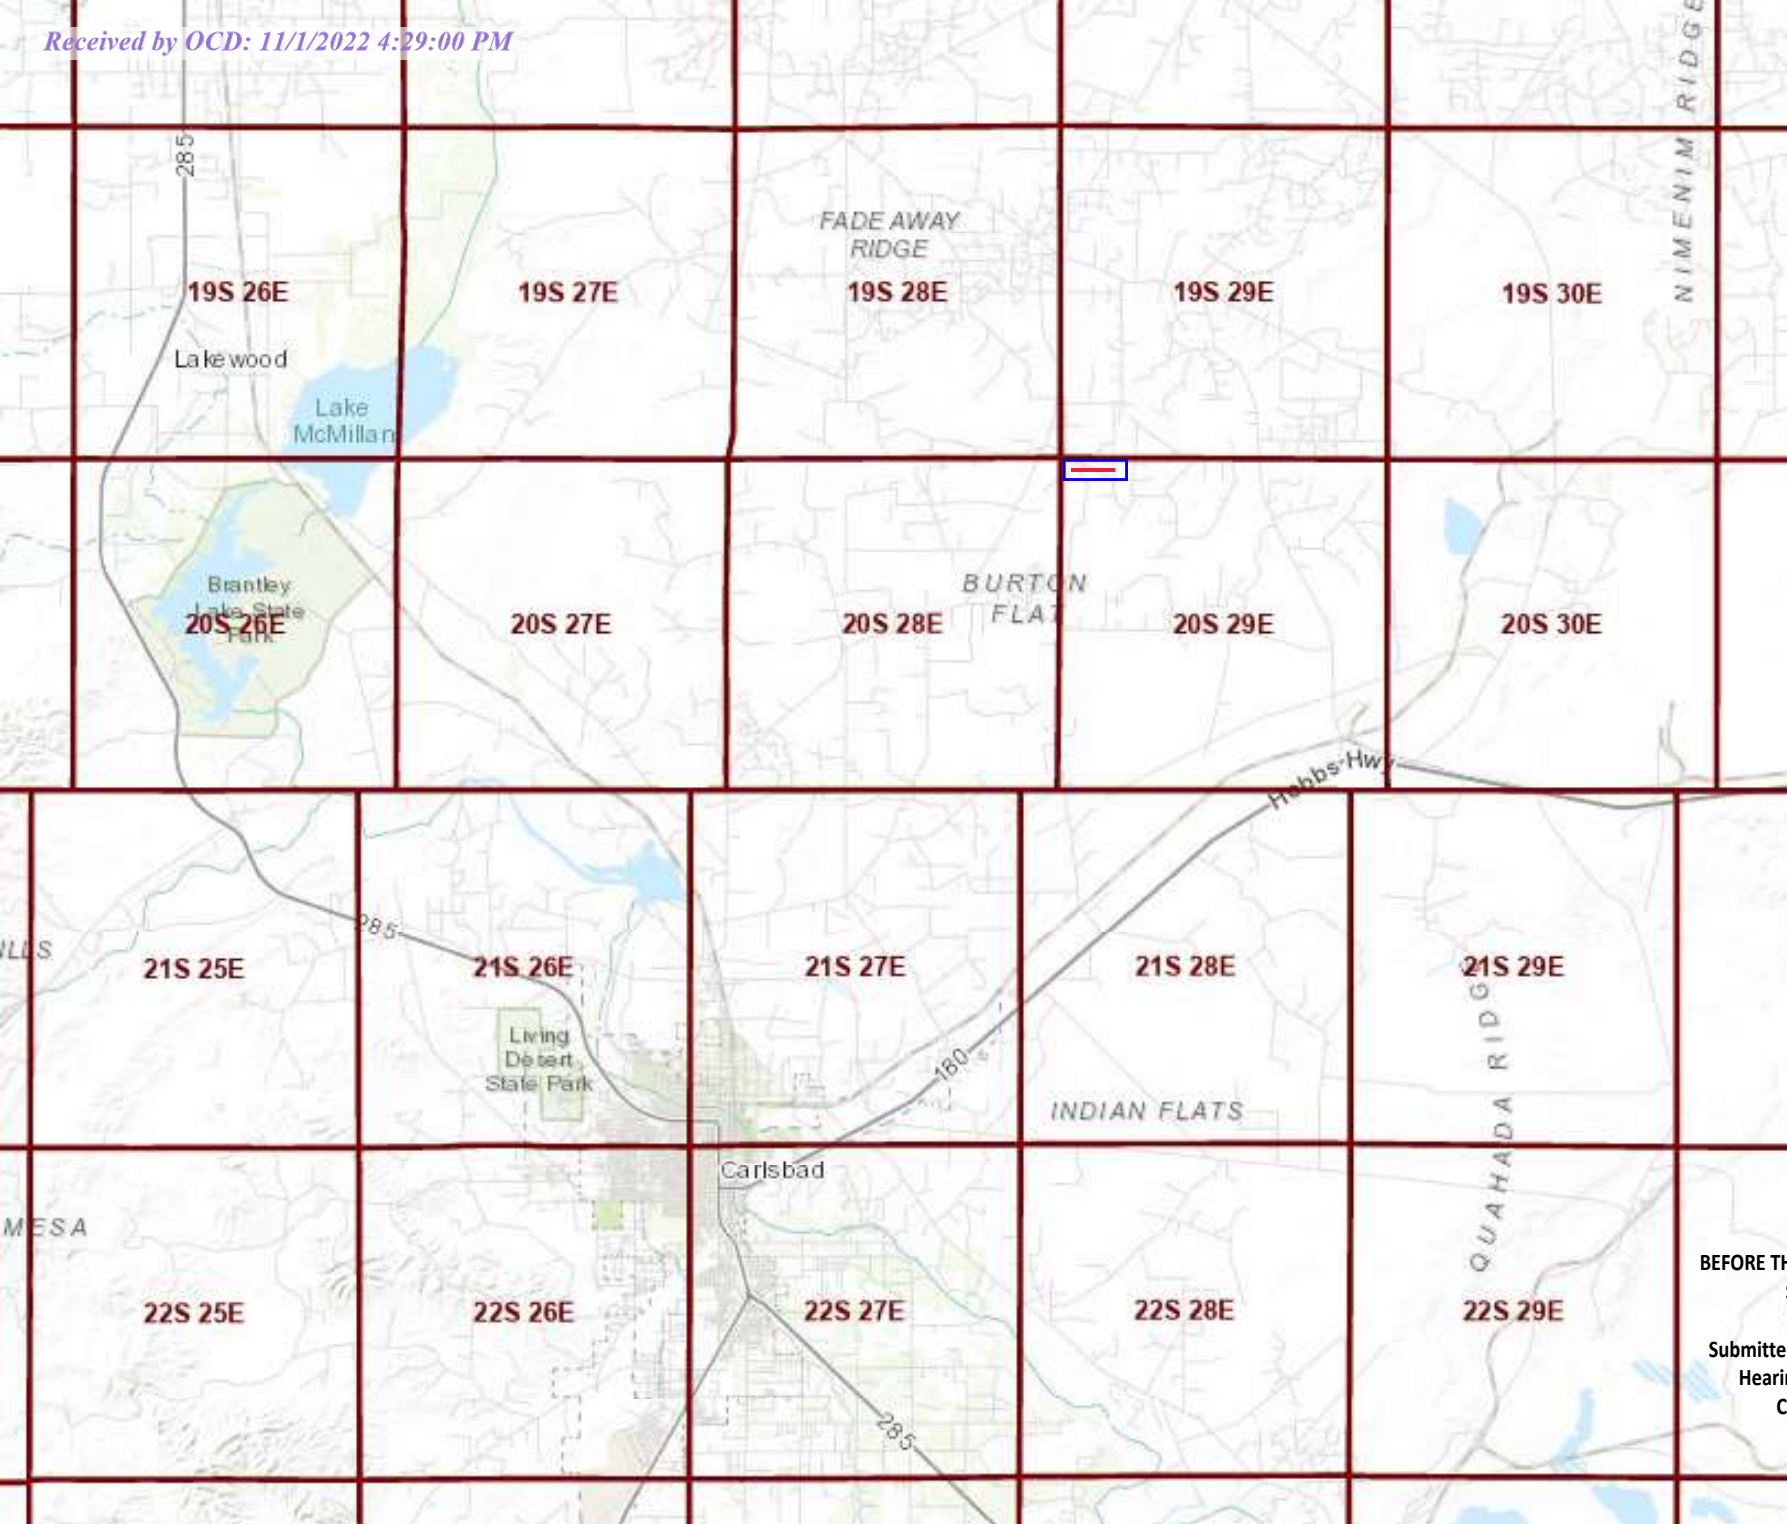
Received by OCD: 11/1/2022 4:29:00 PM

NIMENIM RIDGE

285

FADE AWAY RIDGE

19S 26E

19S 27E

19S 28E

19S 29E

19S 30E

Lakewood

Lake McMillan

Brantley Lake State Park

20S 26E

20S 27E

20S 28E

BURTON FLAT

20S 29E

20S 30E

Hobbs Hwy

ILLS

21S 25E

285

21S 26E

21S 27E

21S 28E

21S 29E

Living Desert State Park

180

INDIAN FLATS

QUAHADA RIDGE

Carlsbad

MESA

22S 25E

22S 26E

22S 27E

22S 28E

22S 29E

285

BEFORE TH

Submitte
Hearin
C